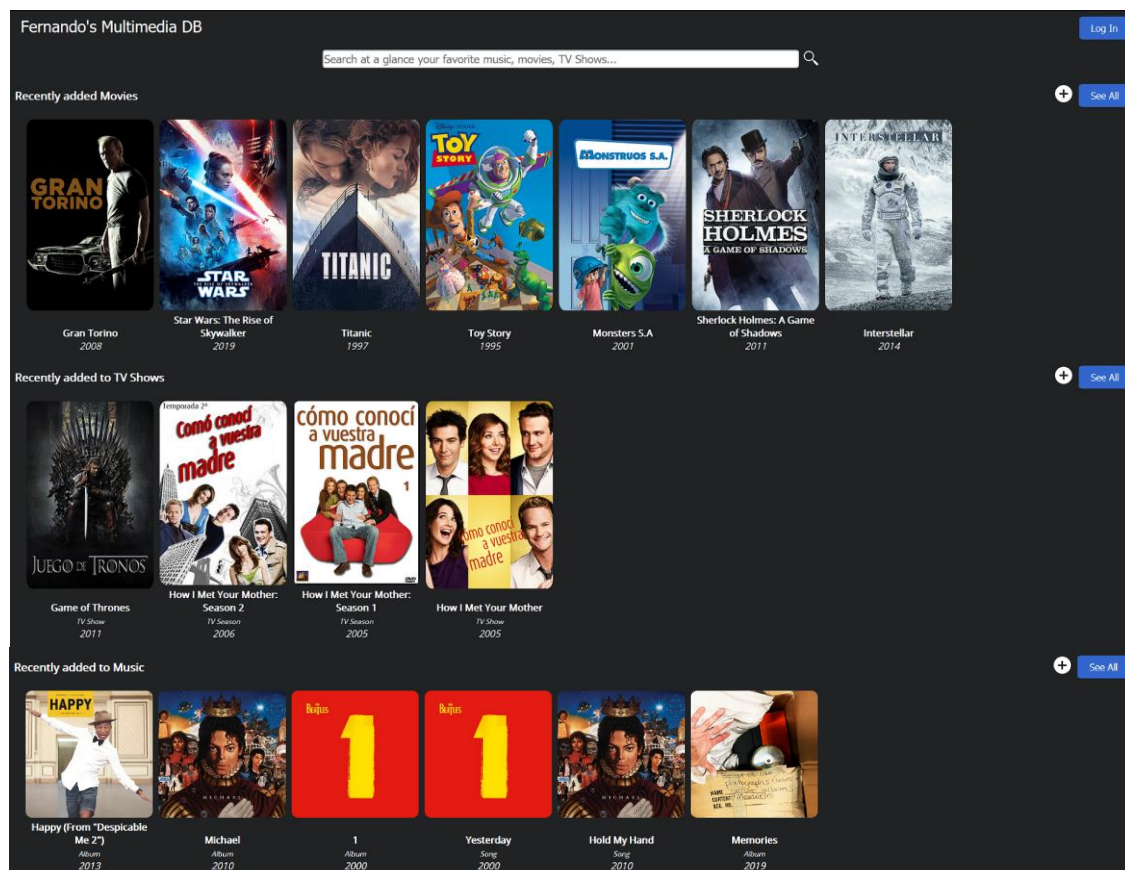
Fernando's Multimedia DB

Log In

Search at a glance your favorite music, movies, TV Shows...

Recently added Movies

See All

GRAN TORINO

STAR WARS

TITANIC

TOY STORY

MONSTRUOS S.A.

SHERLOCK HOLMES A GAME OF SHADOWS

INTERSTELLAR

Gran Torino
2008

Star Wars: The Rise of Skywalker
2019

Titanic
1997

Toy Story
1995

Monsters S.A
2001

Sherlock Holmes: A Game of Shadows
2011

Interstellar
2014

Recently added to TV Shows

See All

JUEGO DE TRONOS

Temporada 2ª

Cómo conocí a vuestra madre

cómo conocí a vuestra madre

1

cómo conocí a vuestra madre

Game of Thrones
TV Show
2011

How I Met Your Mother: Season 2
TV Season
2006

How I Met Your Mother: Season 1
TV Season
2005

How I Met Your Mother
TV Show
2005

Recently added to Music

See All

HAPPY

MICHAEL

BEATLES

1

BEATLES

1

MICHAEL

Happy (From "Despicable Me 2")
Album
2013

Michael
Album
2010

1
Album
2000

Yesterday
Song
2000

Hold My Hand
Song
2010

Memories
Album
2019